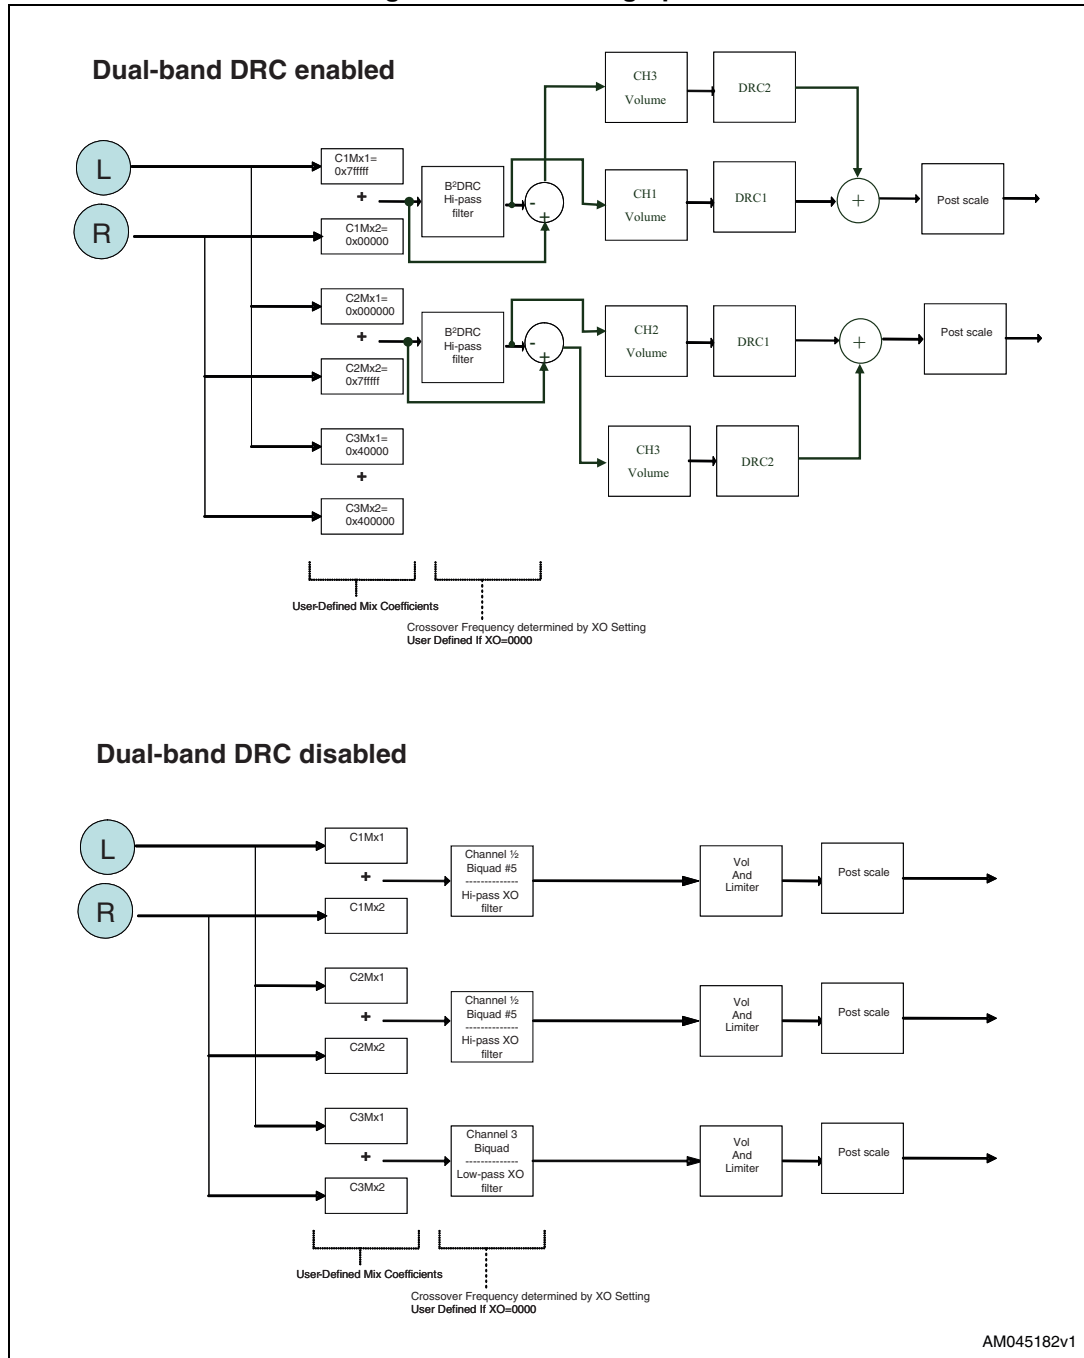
Dual-band DRC enabled

L

R

C1Mx1= 0x7fffff

+

C1Mx2= 0x00000

B²DRC Hi-pass filter

-

+

CH3 Volume

DRC2

CH1 Volume

DRC1

+

Post scale

C2Mx1= 0x000000

+

C2Mx2= 0x7fffff

B²DRC Hi-pass filter

-

+

CH2 Volume

DRC1

+

Post scale

CH3 Volume

DRC2

C3Mx1= 0x40000

+

C3Mx2= 0x400000

User-Defined Mix Coefficients

Crossover Frequency determined by XO Setting
User Defined If XO=0000

Dual-band DRC disabled

L

R

C1Mx1

+

C1Mx2

Channel ½ Biquad #5 -------------- Hi-pass XO filter

Vol And Limiter

Post scale

C2Mx1

+

C2Mx2

Channel ½ Biquad #5 -------------- Hi-pass XO filter

Vol And Limiter

Post scale

C3Mx1

+

C3Mx2

Channel 3 Biquad -------------- Low-pass XO filter

Vol And Limiter

Post scale

User-Defined Mix Coefficients

Crossover Frequency determined by XO Setting
User Defined If XO=0000

AM045182v1